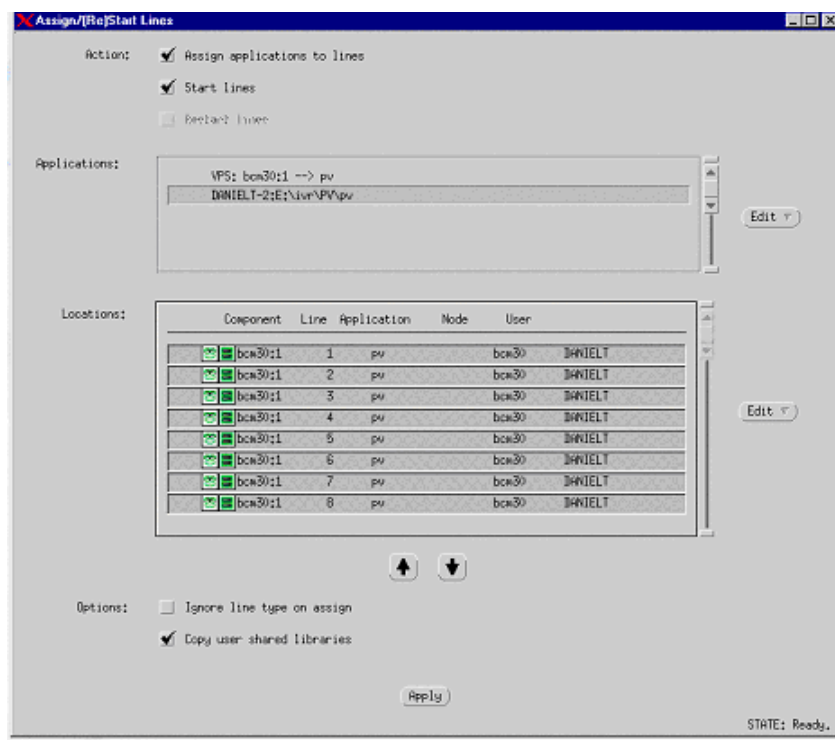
Assign/[Re]Start Lines

Action: Assign applications to lines

Start lines

Restart lines

Applications: VPS: bcm30:1 --> pv

DANIELT-2:E:\ivr\PV\pv

Edit

Locations:

| Component | Line | Application | Node | User | |
|---|---|---|---|---|---|
| bcm30:1 | 1 | pv | | bcm30 | DANIELT |
| bcm30:1 | 2 | pv | | bcm30 | DANIELT |
| bcm30:1 | 3 | pv | | bcm30 | DANIELT |
| bcm30:1 | 4 | pv | | bcm30 | DANIELT |
| bcm30:1 | 5 | pv | | bcm30 | DANIELT |
| bcm30:1 | 6 | pv | | bcm30 | DANIELT |
| bcm30:1 | 7 | pv | | bcm30 | DANIELT |
| bcm30:1 | 8 | pv | | bcm30 | DANIELT |

Edit

Options: Ignore line type on assign

Copy user shared libraries

Apply

STATE: Ready.